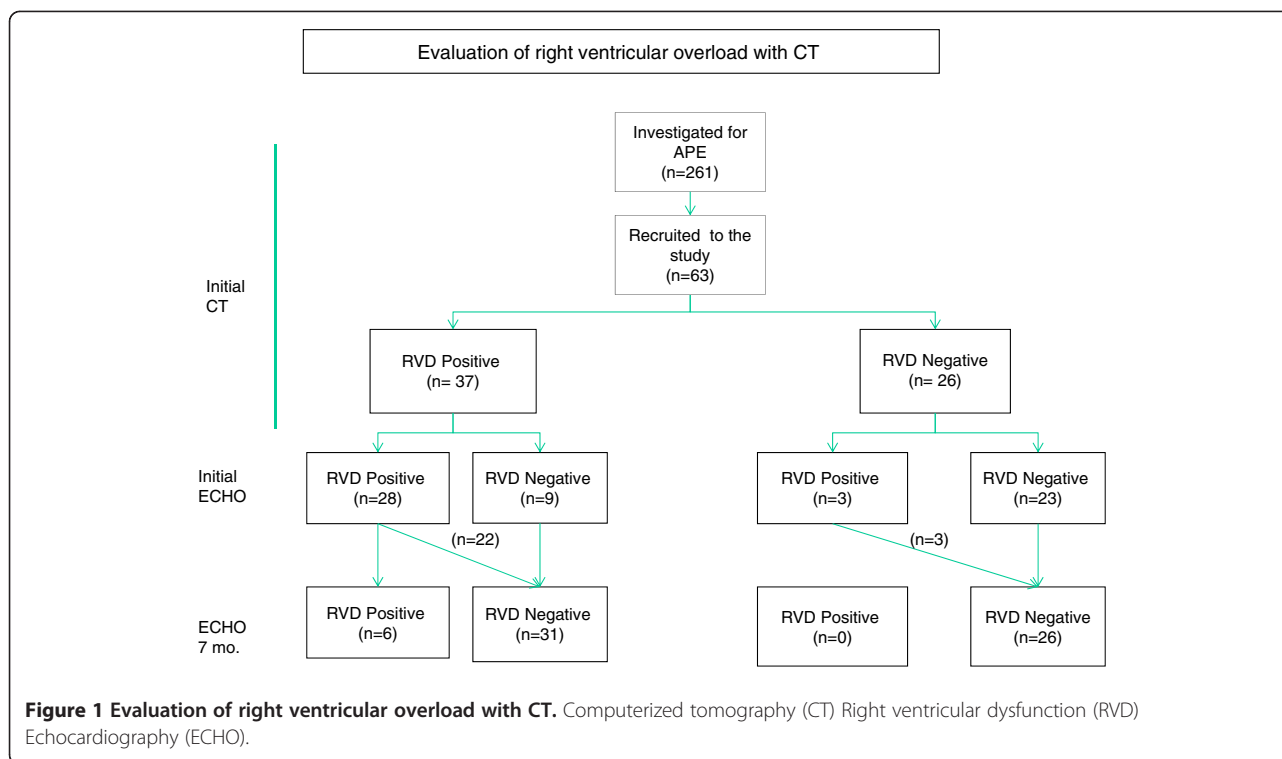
Evaluation of right ventricular overload with CT

Investigated for APE (n=261)

Recruited to the study (n=63)

Initial CT

RVD Positive (n= 37)

RVD Negative (n= 26)

Initial ECHO

RVD Positive (n=28)

RVD Negative (n=9)

RVD Positive (n=3)

RVD Negative (n=23)

(n=22)

(n=3)

ECHO 7 mo.

RVD Positive (n=6)

RVD Negative (n=31)

RVD Positive (n=0)

RVD Negative (n=26)

**Figure 1 Evaluation of right ventricular overload with CT.** Computerized tomography (CT) Right ventricular dysfunction (RVD) Echocardiography (ECHO).